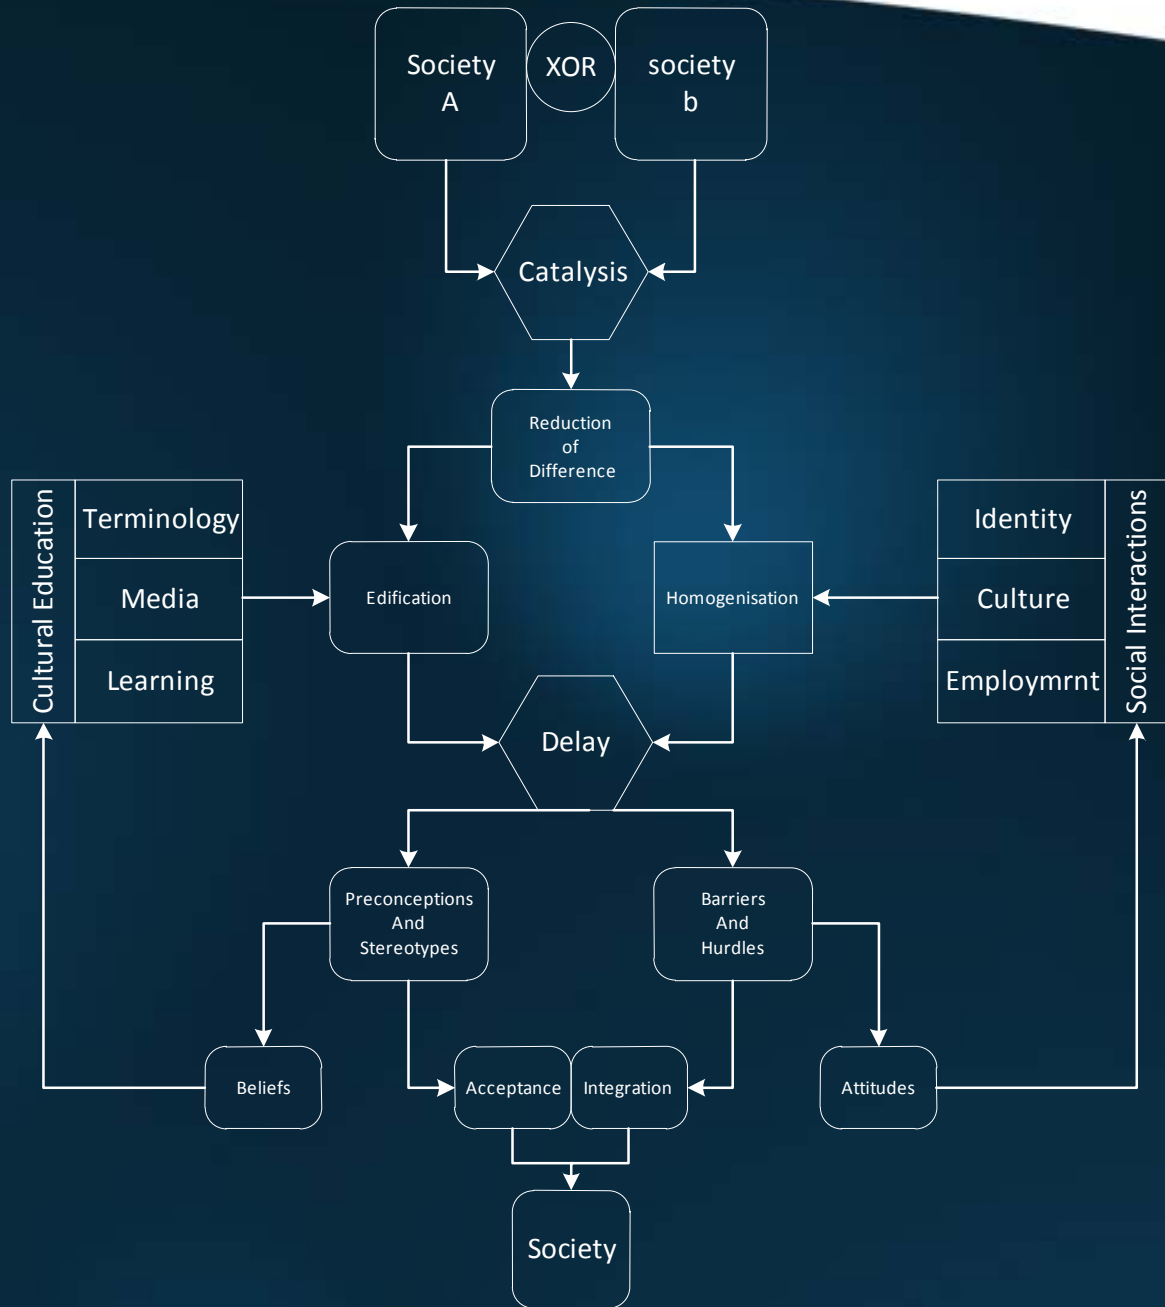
Society A

XOR

society b

Catalysis

Reduction of Difference

Cultural Education

Terminology

Media

Learning

Edification

Homogenisation

Identity

Culture

Employmrnt

Social Interactions

Delay

Preconceptions And Stereotypes

Barriers And Hurdles

Beliefs

Acceptance

Integration

Attitudes

Society